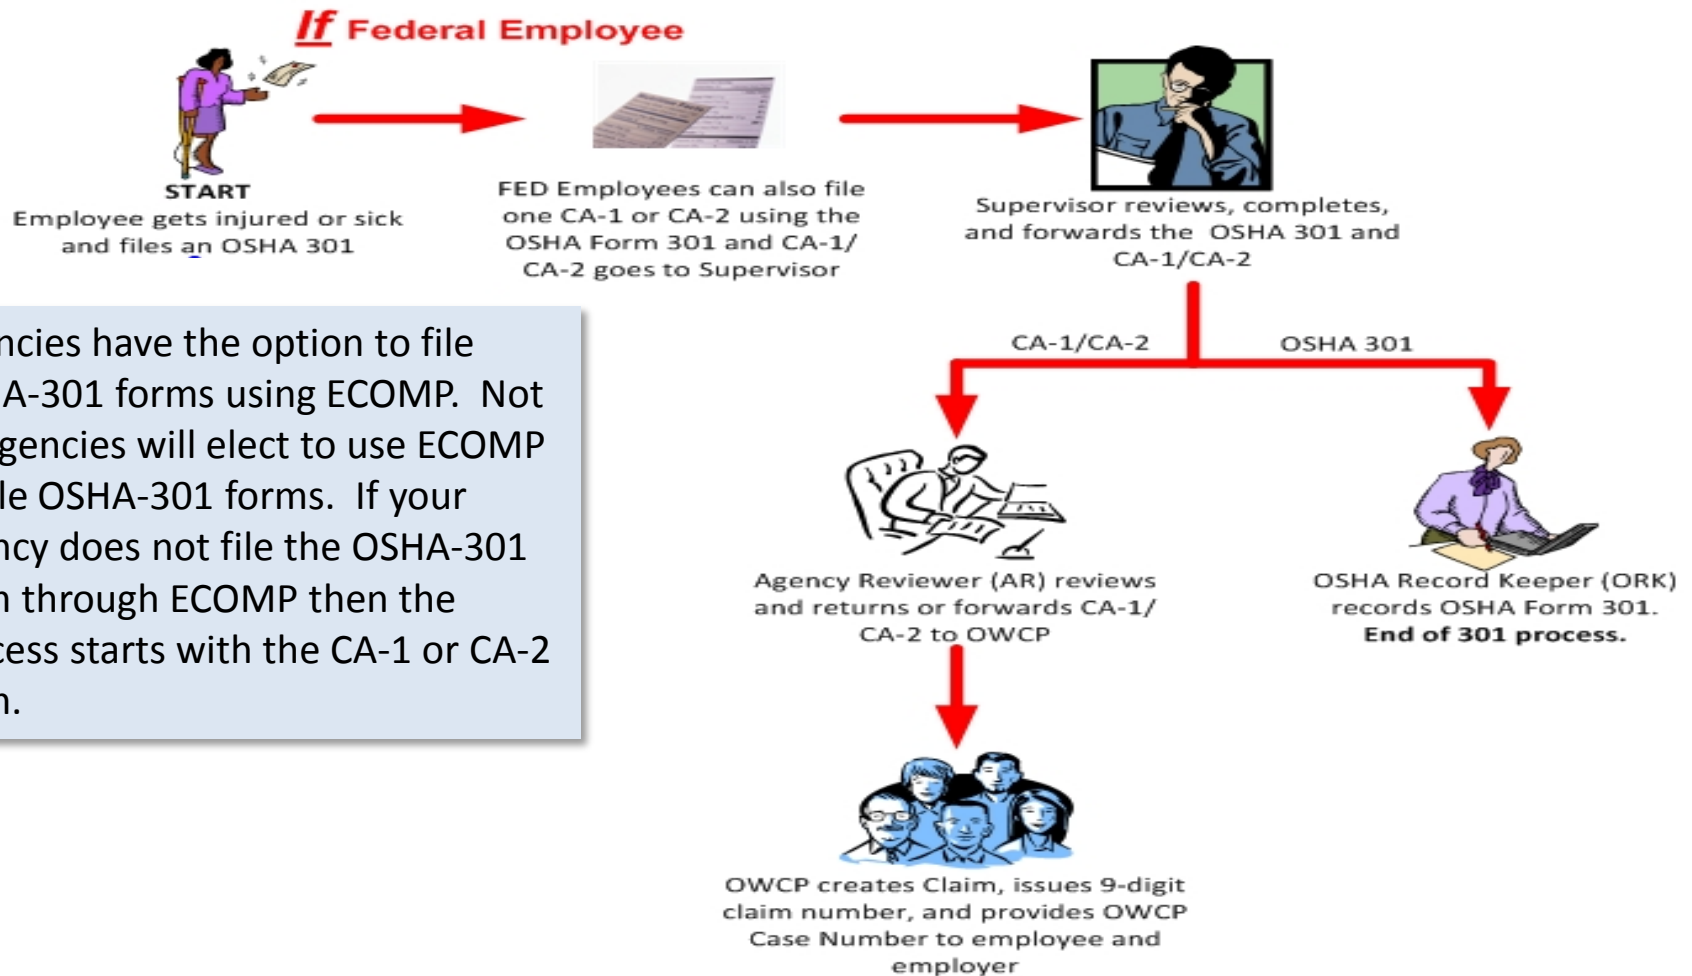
If Federal Employee

START
Employee gets injured or sick and files an OSHA 301

FED Employees can also file one CA-1 or CA-2 using the OSHA Form 301 and CA-1/ CA-2 goes to Supervisor

Supervisor reviews, completes, and forwards the OSHA 301 and CA-1/CA-2

ncies have the option to file A-301 forms using ECOMP. Not gencies will elect to use ECOMP le OSHA-301 forms. If your ncy does not file the OSHA-301 n through ECOMP then the cess starts with the CA-1 or CA-2 n.

CA-1/CA-2

OSHA 301

Agency Reviewer (AR) reviews and returns or forwards CA-1/ CA-2 to OWCP

OSHA Record Keeper (ORK) records OSHA Form 301. **End of 301 process.**

OWCP creates Claim, issues 9-digit claim number, and provides OWCP Case Number to employee and employer